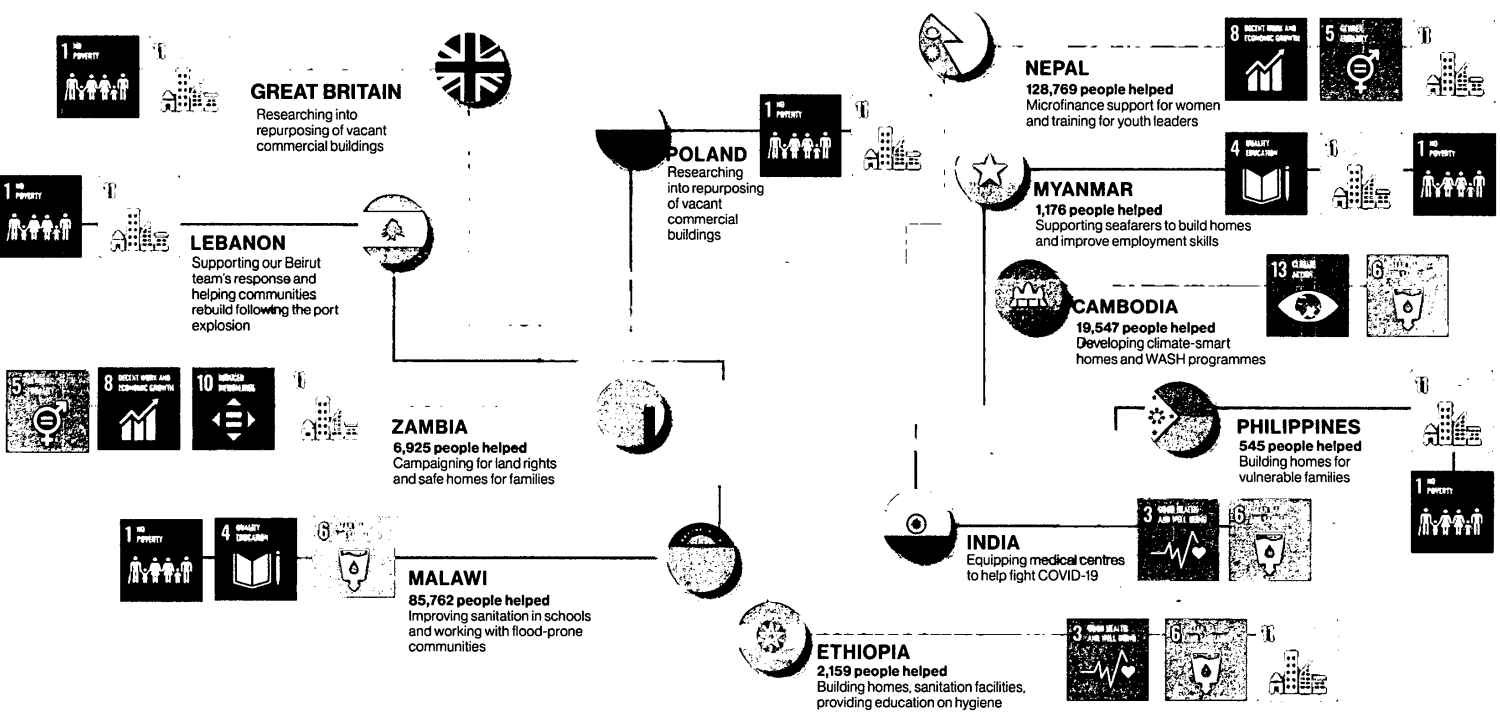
1 NO POVERTY

GREAT BRITAIN
Researching into repurposing of vacant commercial buildings

1 NO POVERTY

LEBANON
Supporting our Beirut team's response and helping communities rebuild following the port explosion

5 GENDER EQUALITY
8 DECENT WORK AND ECONOMIC GROWTH
10 REDUCED INEQUALITIES

ZAMBIA
6,925 people helped
Campaigning for land rights and safe homes for families

1 NO POVERTY
4 QUALITY EDUCATION
6 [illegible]

MALAWI
85,762 people helped
Improving sanitation in schools and working with flood-prone communities

1 NO POVERTY

POLAND
Researching into repurposing of vacant commercial buildings

ETHIOPIA
2,159 people helped
Building homes, sanitation facilities, providing education on hygiene

3 GOOD HEALTH AND WELL-BEING
6 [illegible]

8 DECENT WORK AND ECONOMIC GROWTH
5 GENDER EQUALITY

NEPAL
128,769 people helped
Microfinance support for women and training for youth leaders

4 QUALITY EDUCATION
1 NO POVERTY

MYANMAR
1,176 people helped
Supporting seafarers to build homes and improve employment skills

13 CLIMATE ACTION
6 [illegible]

CAMBODIA
19,547 people helped
Developing climate-smart homes and WASH programmes

PHILIPPINES
545 people helped
Building homes for vulnerable families

1 NO POVERTY

3 GOOD HEALTH AND WELL-BEING
6 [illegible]

INDIA
Equipping medical centres to help fight COVID-19